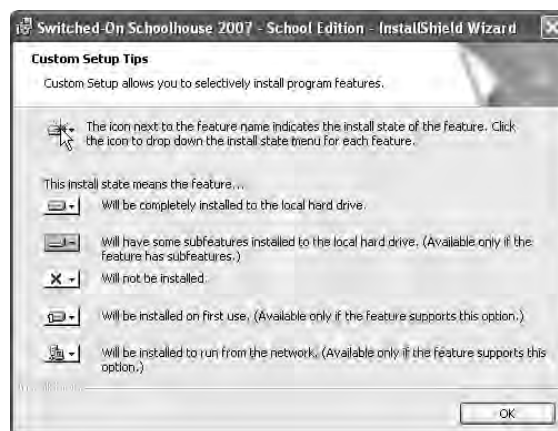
Switched-On Schoolhouse 2007 - School Edition - InstallShield Wizard

Custom Setup Tips

Custom Setup allows you to selectively install program features.

The icon next to the feature name indicates the install state of the feature. Click the icon to drop down the install state menu for each feature.

This install state means the feature...

Will be completely installed to the local hard drive.

Will have some subfeatures installed to the local hard drive. (Available only if the feature has subfeatures.)

Will not be installed.

Will be installed on first use. (Available only if the feature supports this option.)

Will be installed to run from the network. (Available only if the feature supports this option.)

InstallShield

OK